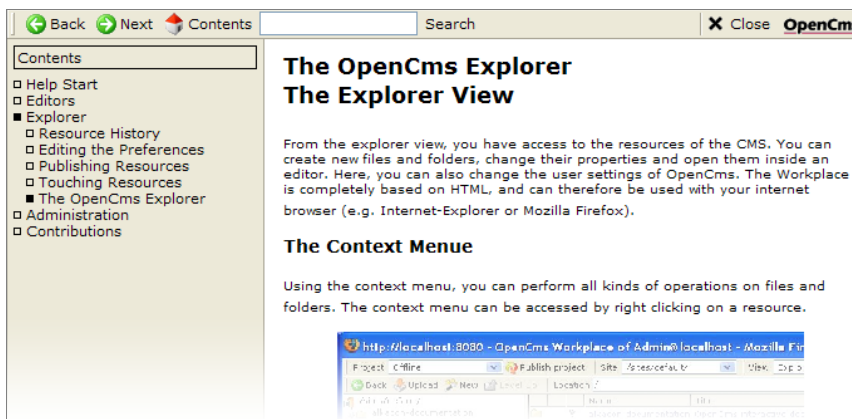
Back Next Contents Search

Close OpenCm

Contents

Help Start
Editors
Explorer
Resource History
Editing the Preferences
Publishing Resources
Touching Resources
The OpenCms Explorer
Administration
Contributions

The OpenCms Explorer
The Explorer View

From the explorer view, you have access to the resources of the CMS. You can create new files and folders, change their properties and open them inside an editor. Here, you can also change the user settings of OpenCms. The Workplace is completely based on HTML, and can therefore be used with your internet browser (e.g. Internet-Explorer or Mozilla Firefox).

The Context Menue

Using the context menu, you can perform all kinds of operations on files and folders. The context menu can be accessed by right clicking on a resource.

http://localhost:8080 - OpenCms Workplace of Admin@localhost - Mozilla Fir

Project Offline Publish project Site /sites/default/ View Exp

Back Upload New Level Up Location /

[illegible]